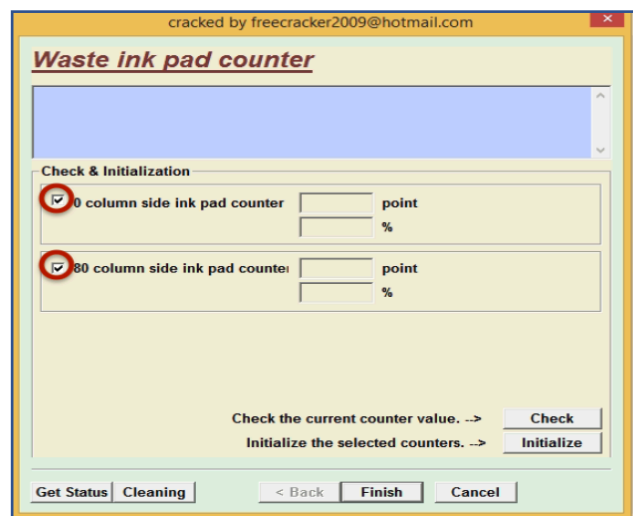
cracked by freecracker2009@hotmail.com

Waste ink pad counter

Check & Initialization

0 column side ink pad counter point
%

80 column side ink pad counte point
%

Check the current counter value. --> Check
Initialize the selected counters. --> Initialize

Get Status Cleaning < Back Finish Cancel